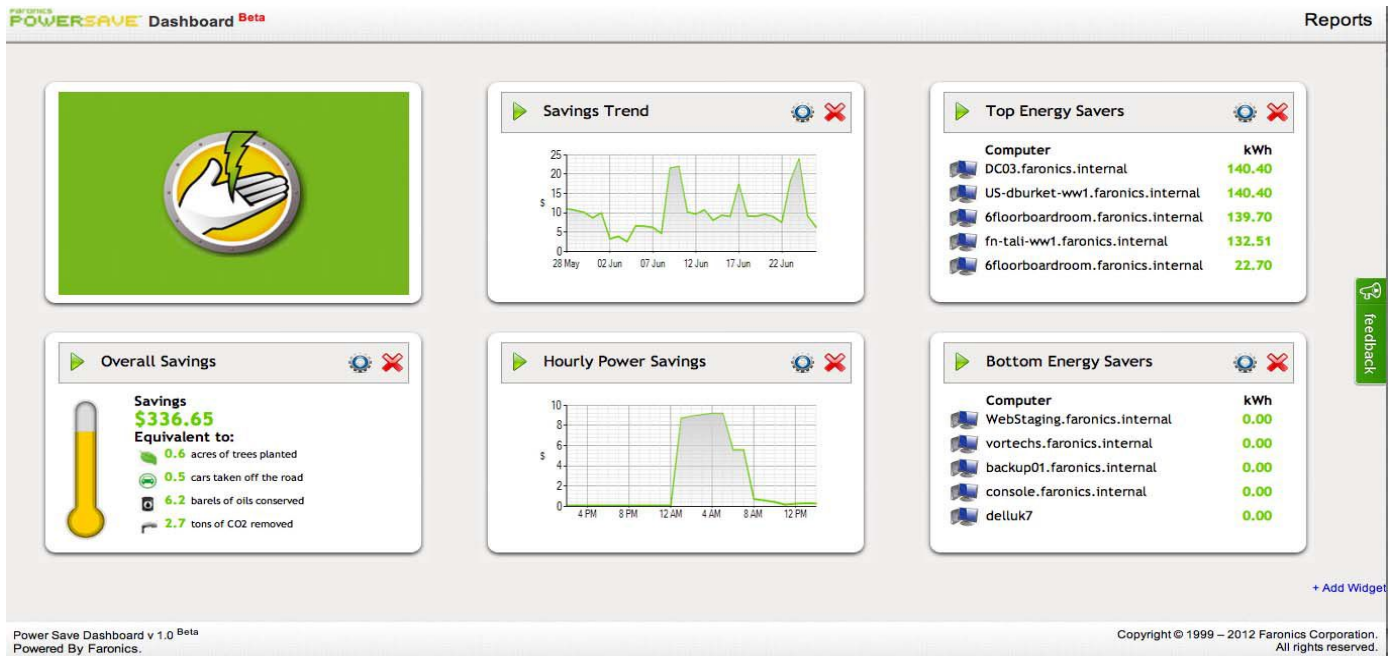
Faronics POWERSAVE Dashboard Beta

Reports

Savings Trend

25
20
15
$ 10
5
0
28 May 02 Jun 07 Jun 12 Jun 17 Jun 22 Jun

Top Energy Savers

| Computer | kWh |
|---|---|
| DC03.faronics.internal | 140.40 |
| US-dburket-ww1.faronics.internal | 140.40 |
| 6floorboardroom.faronics.internal | 139.70 |
| fn-tali-ww1.faronics.internal | 132.51 |
| 6floorboardroom.faronics.internal | 22.70 |

feedback

Overall Savings

Savings
$336.65
Equivalent to:
0.6 acres of trees planted
0.5 cars taken off the road
6.2 barels of oils conserved
2.7 tons of CO2 removed

Hourly Power Savings

10
8
6
$ 4
2
0
4 PM 8 PM 12 AM 4 AM 8 AM 12 PM

Bottom Energy Savers

| Computer | kWh |
|---|---|
| WebStaging.faronics.internal | 0.00 |
| vortechs.faronics.internal | 0.00 |
| backup01.faronics.internal | 0.00 |
| console.faronics.internal | 0.00 |
| delluk7 | 0.00 |

+ Add Widget

Power Save Dashboard v 1.0 Beta
Powered By Faronics.

Copyright © 1999 – 2012 Faronics Corporation.
All rights reserved.